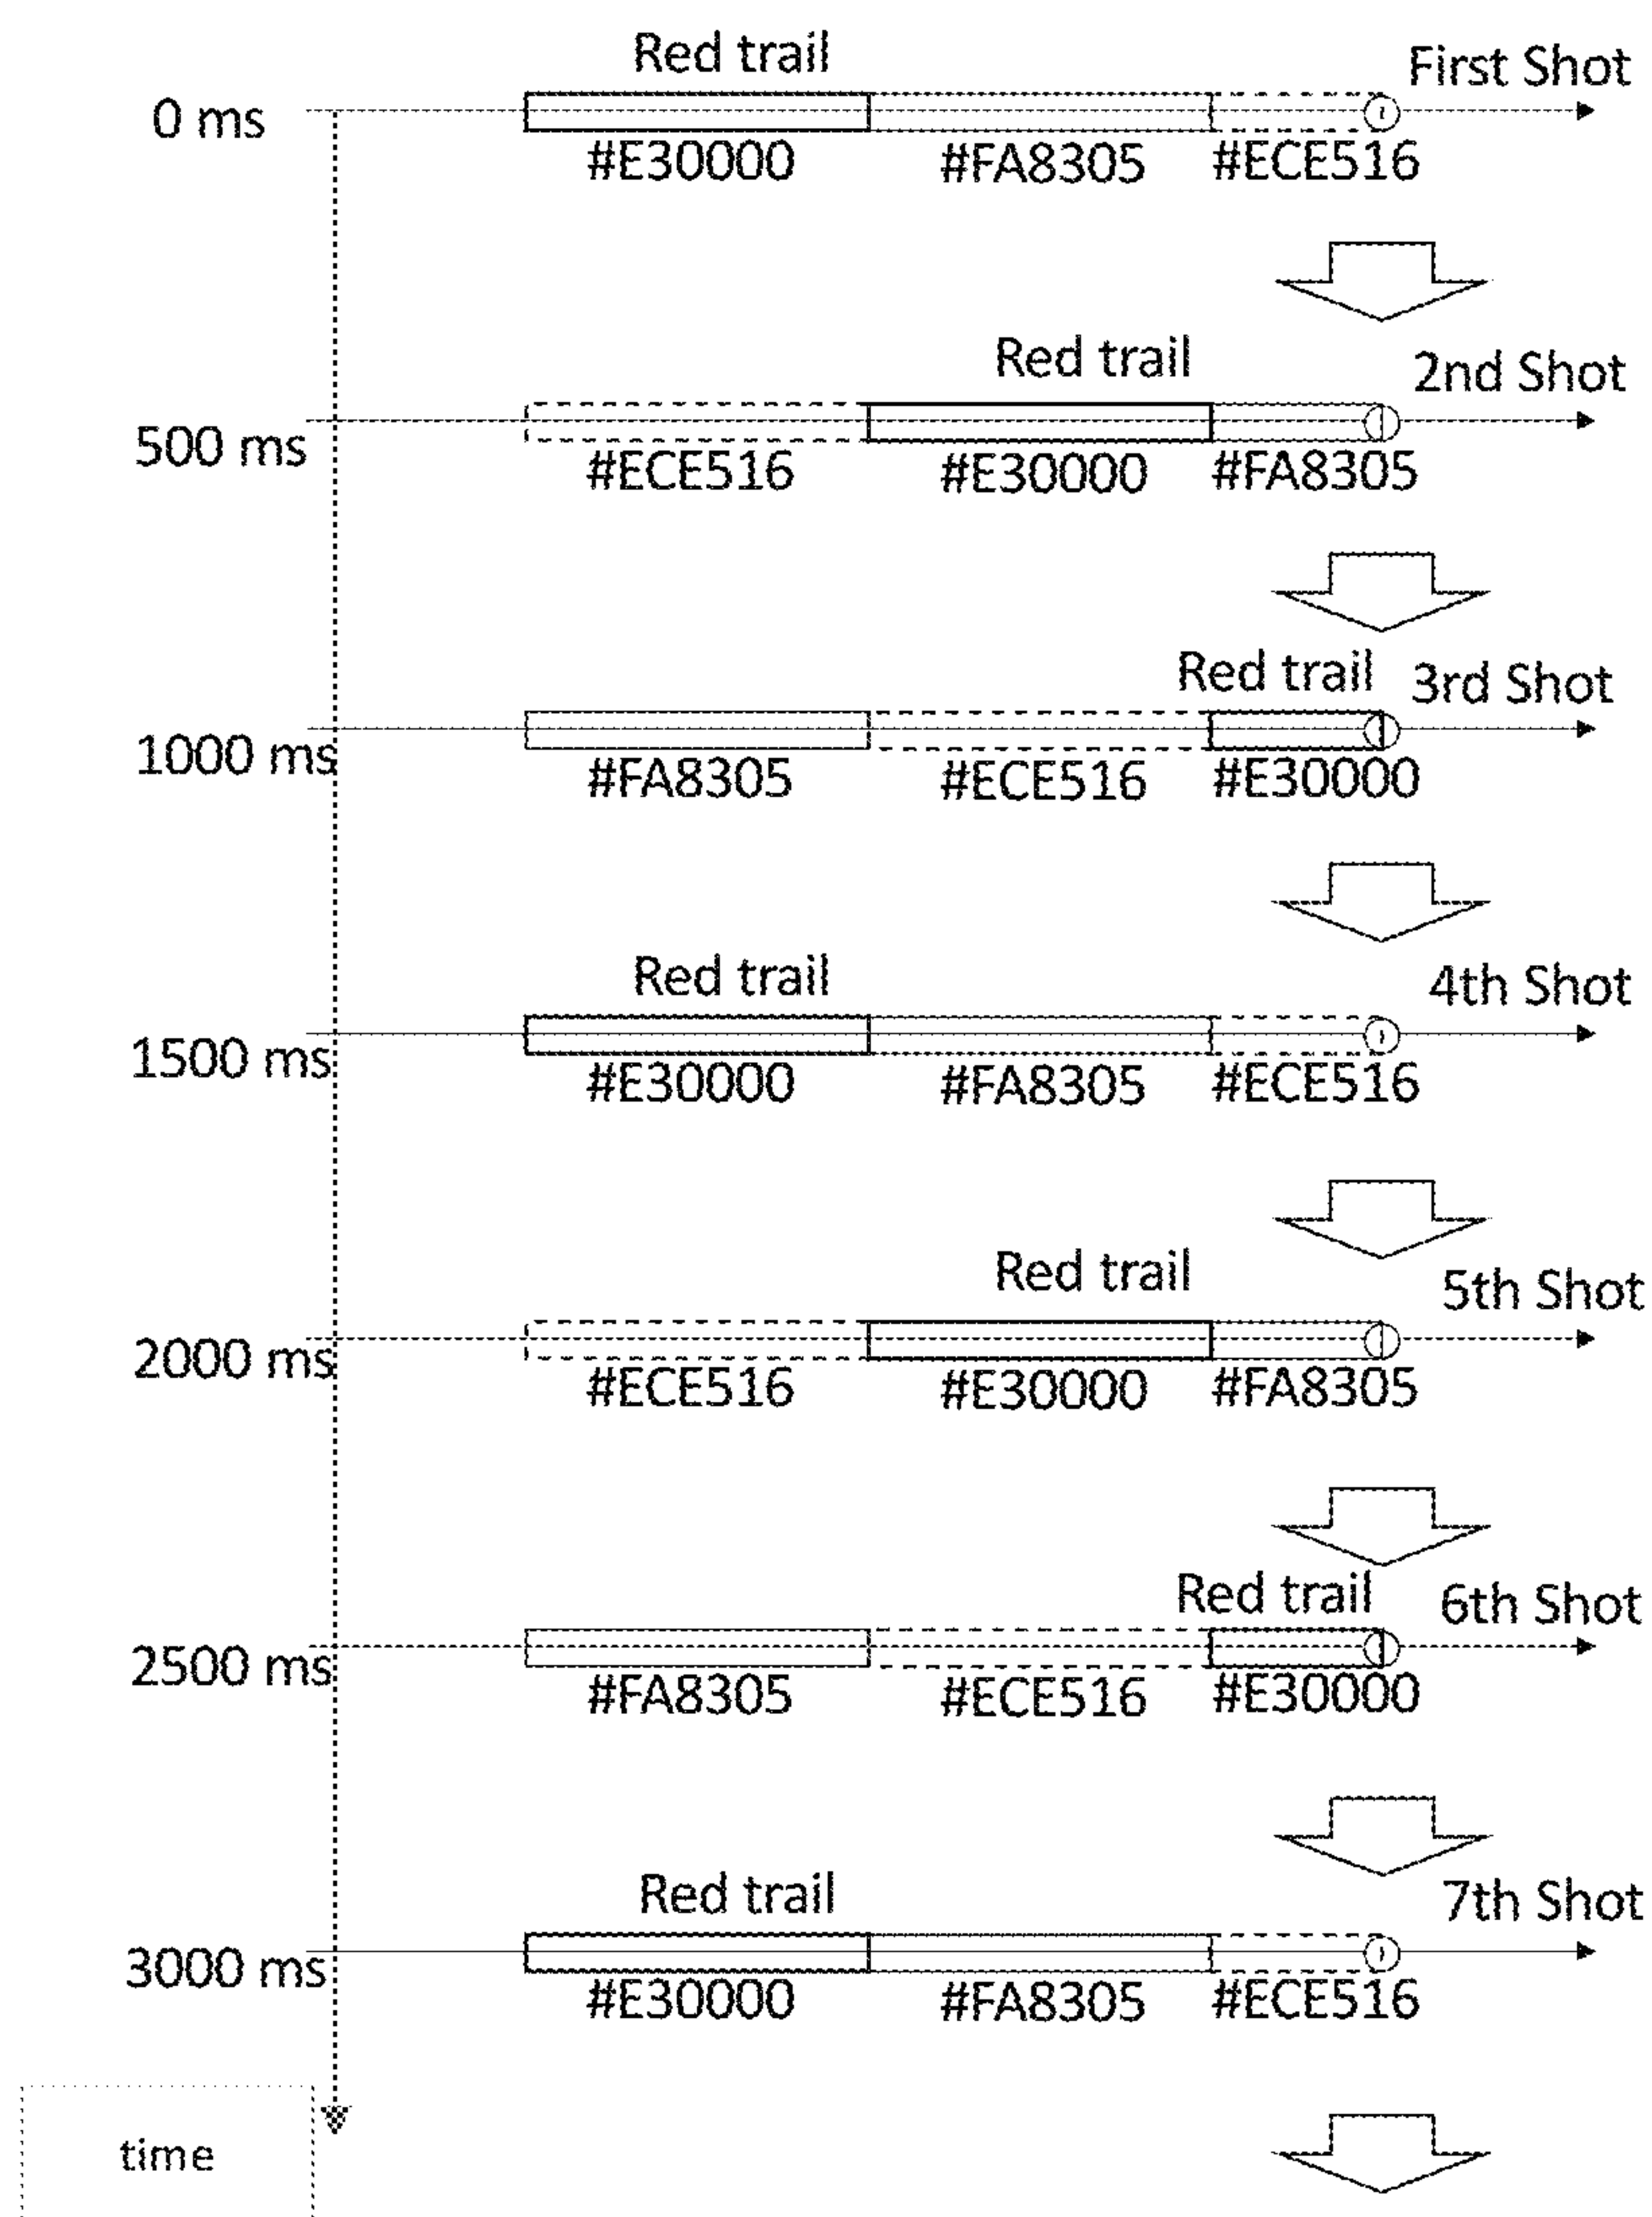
Red trail
First Shot
0 ms
#E30000 #FA8305 #ECE516

Red trail
2nd Shot
500 ms
#ECE516 #E30000 #FA8305

Red trail
3rd Shot
1000 ms
#FA8305 #ECE516 #E30000

Red trail
4th Shot
1500 ms
#E30000 #FA8305 #ECE516

Red trail
5th Shot
2000 ms
#ECE516 #E30000 #FA8305

Red trail
6th Shot
2500 ms
#FA8305 #ECE516 #E30000

Red trail
7th Shot
3000 ms
#E30000 #FA8305 #ECE516

time